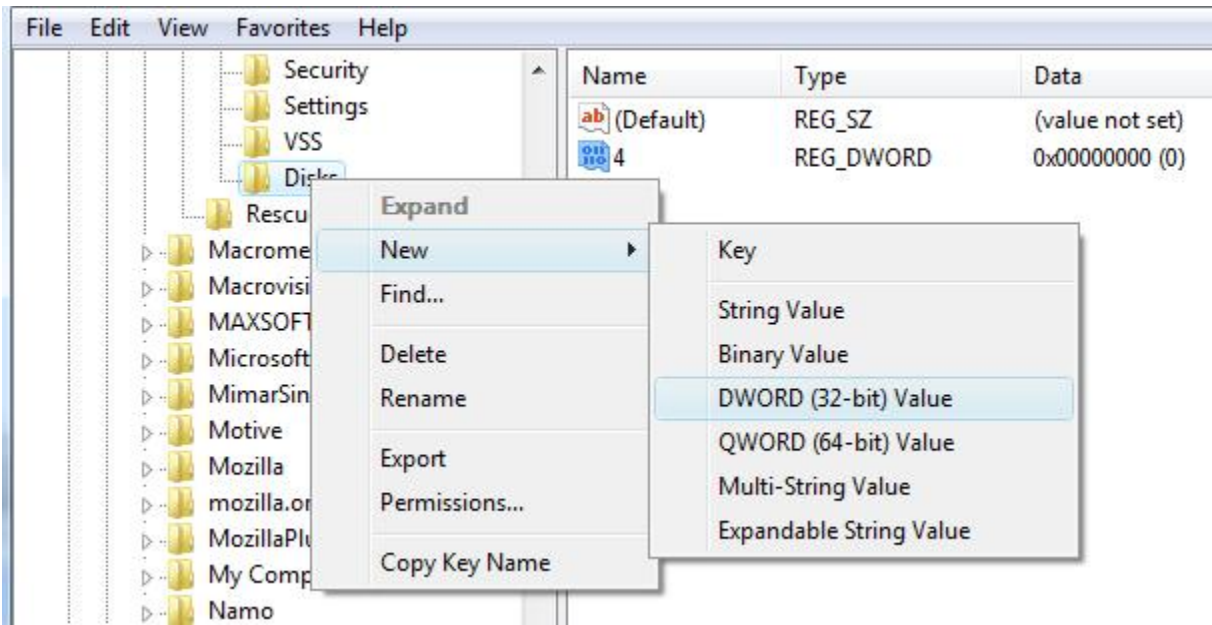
File Edit View Favorites Help

Security
Settings
VSS
Disks
Rescu
Macrome
Macrovisi
MAXSOFT
Microsoft
MimarSin
Motive
Mozilla
mozilla.or
MozillaPlu
My Comp
Namo

Expand
New
Find...
Delete
Rename
Export
Permissions...
Copy Key Name

Key
String Value
Binary Value
DWORD (32-bit) Value
QWORD (64-bit) Value
Multi-String Value
Expandable String Value

| Name | Type | Data |
|---|---|---|
| (Default) | REG_SZ | (value not set) |
| 4 | REG_DWORD | 0x00000000 (0) |